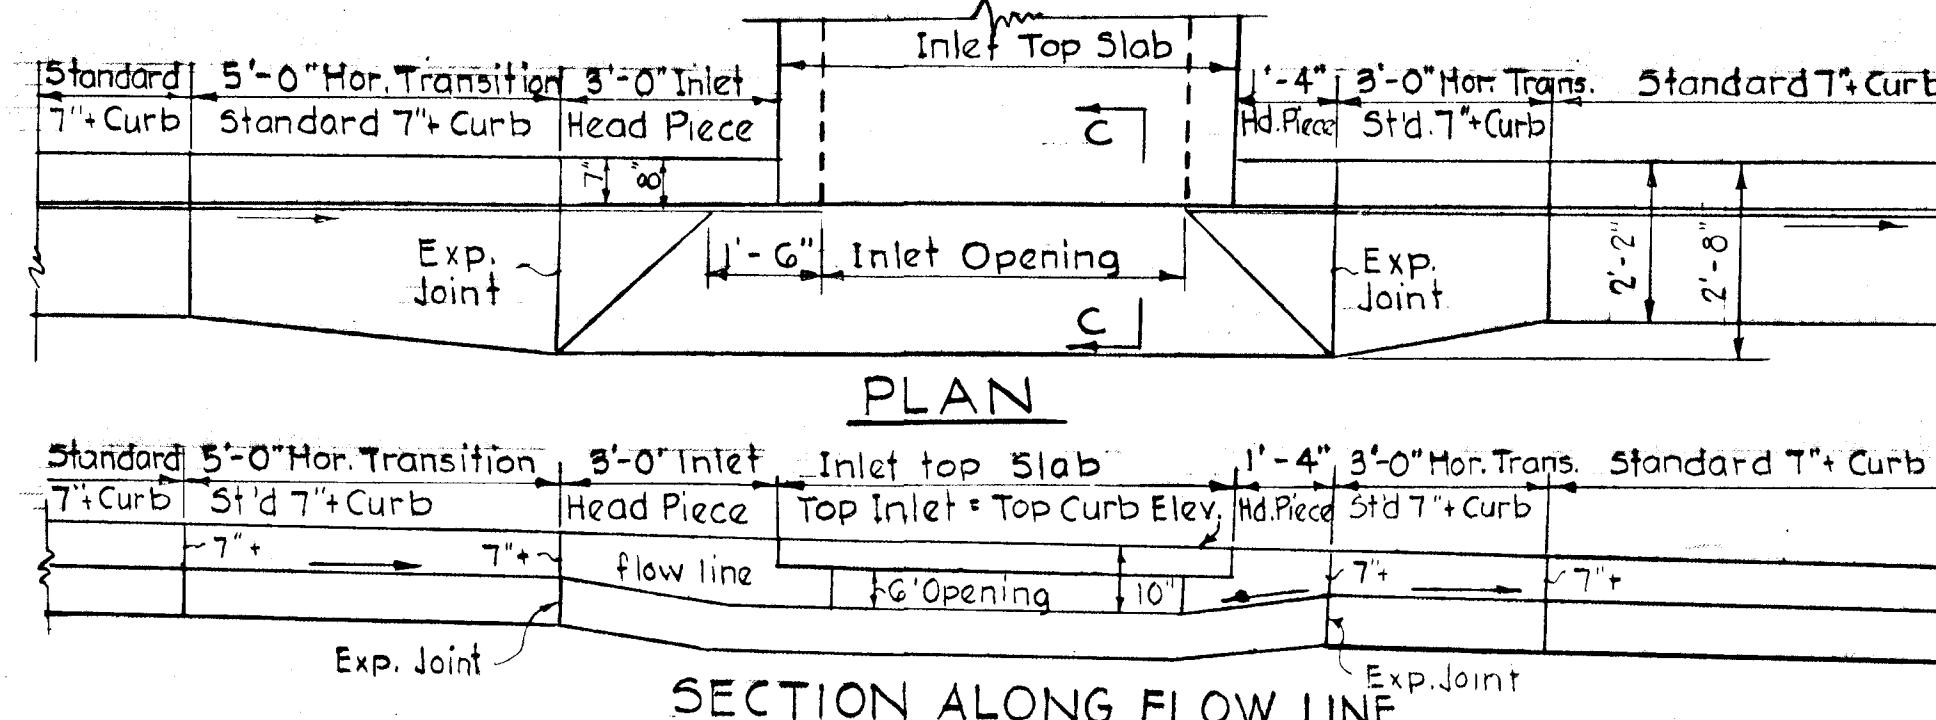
Inlet Top Slab

Standard 7"+ Curb | 5'-0" Hor. Transition Standard 7"+ Curb | 3'-0" Inlet Head Piece | 1'-4" Hd. Piece | 3'-0" Hor. Trans. St'd. 7"+ Curb | Standard 7"+ Curb

C

7" 8"

Exp. Joint

1'-6" Inlet Opening

Exp. Joint

2'-2" 2'-8"

C

PLAN

Standard 7"+ Curb | 5'-0" Hor. Transition St'd 7"+ Curb | 3'-0" Inlet Head Piece | Inlet top Slab Top Inlet = Top Curb Elev. | 1'-4" Hd. Piece | 3'-0" Hor. Trans. St'd 7"+ Curb | Standard 7"+ Curb

7"+ 7"+

flow line

6' Opening 10"

7"+ 7"+

Exp. Joint

Exp. Joint

SECTION ALONG FLOW LINE